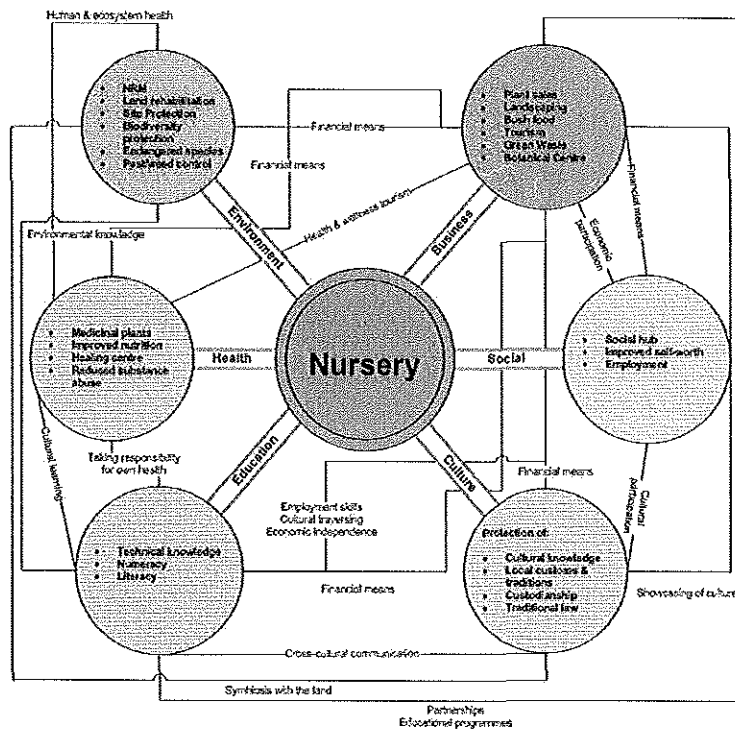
Human & ecosystem health

• NRM
• Land rehabilitation
• Site Protection
• Biodiversity protection
• Endangered species
• Pest/weed control

Financial means

Financial means

• Plant sales
• Landscaping
• Bush food
• Tourism
• Green Waste
• Botanical Centre

Financial means

Economic participation

Environmental knowledge

Health & wellness tourism

Environment

Business

• Medicinal plants
• Improved nutrition
• Healing centre
• Reduced substance abuse

Health

Nursery

Social

• Social hub
• Improved self-worth
• Employment

Cultural learning

Taking responsibility for own health

Education

Culture

Financial means

Cultural participation

Employment skills
Cultural traversing
Economic independence

• Technical knowledge
• Numeracy
• Literacy

Protection of:
• Cultural knowledge
• Local customs & traditions
• Custodianship
• Traditional law

Financial means

Showcasing of culture

Cross-cultural communication

Symbiosis with the land

Partnerships
Educational programmes